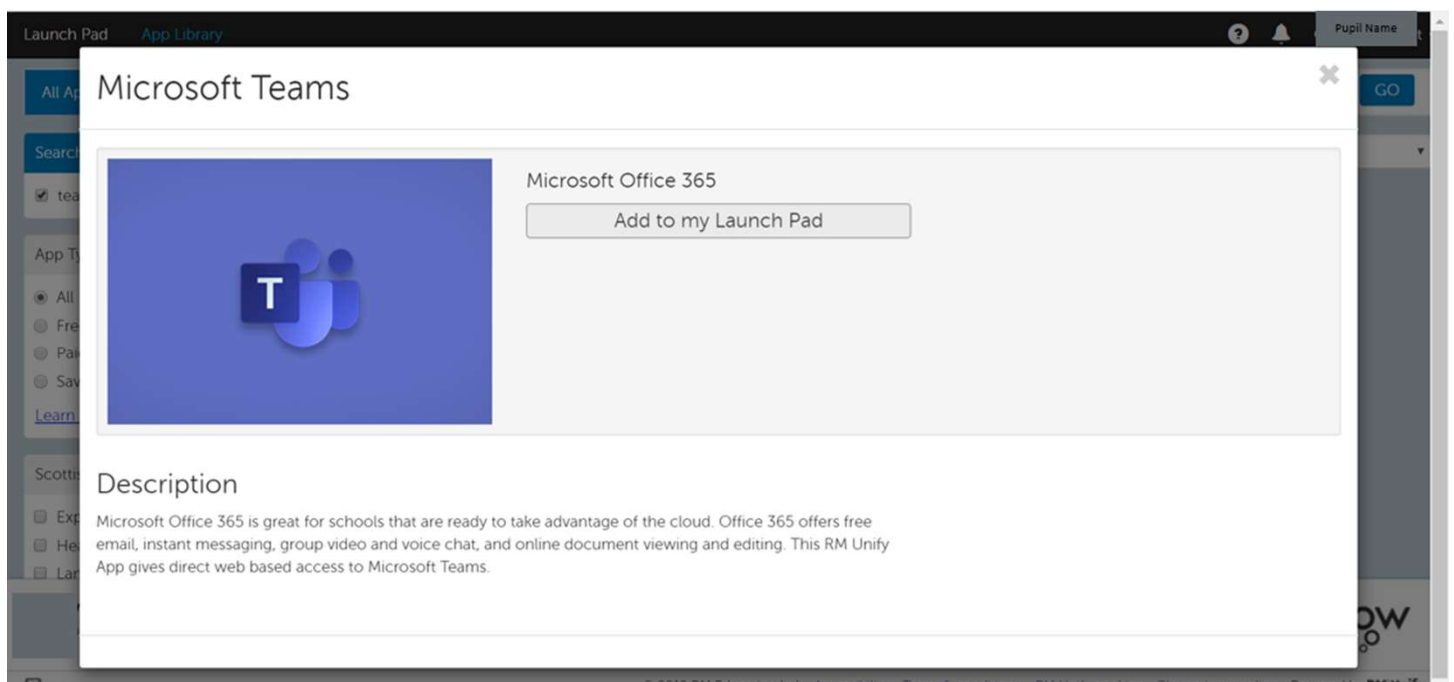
Launch Pad App Library

Pupil Name

All Ap

GO

Search

tea

App Ty

All

Fre

Pai

Sav

Learn

Scotti

Exp

He

Lar

Microsoft Teams

✖

T

Microsoft Office 365

Add to my Launch Pad

Description

Microsoft Office 365 is great for schools that are ready to take advantage of the cloud. Office 365 offers free email, instant messaging, group video and voice chat, and online document viewing and editing. This RM Unify App gives direct web based access to Microsoft Teams.

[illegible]